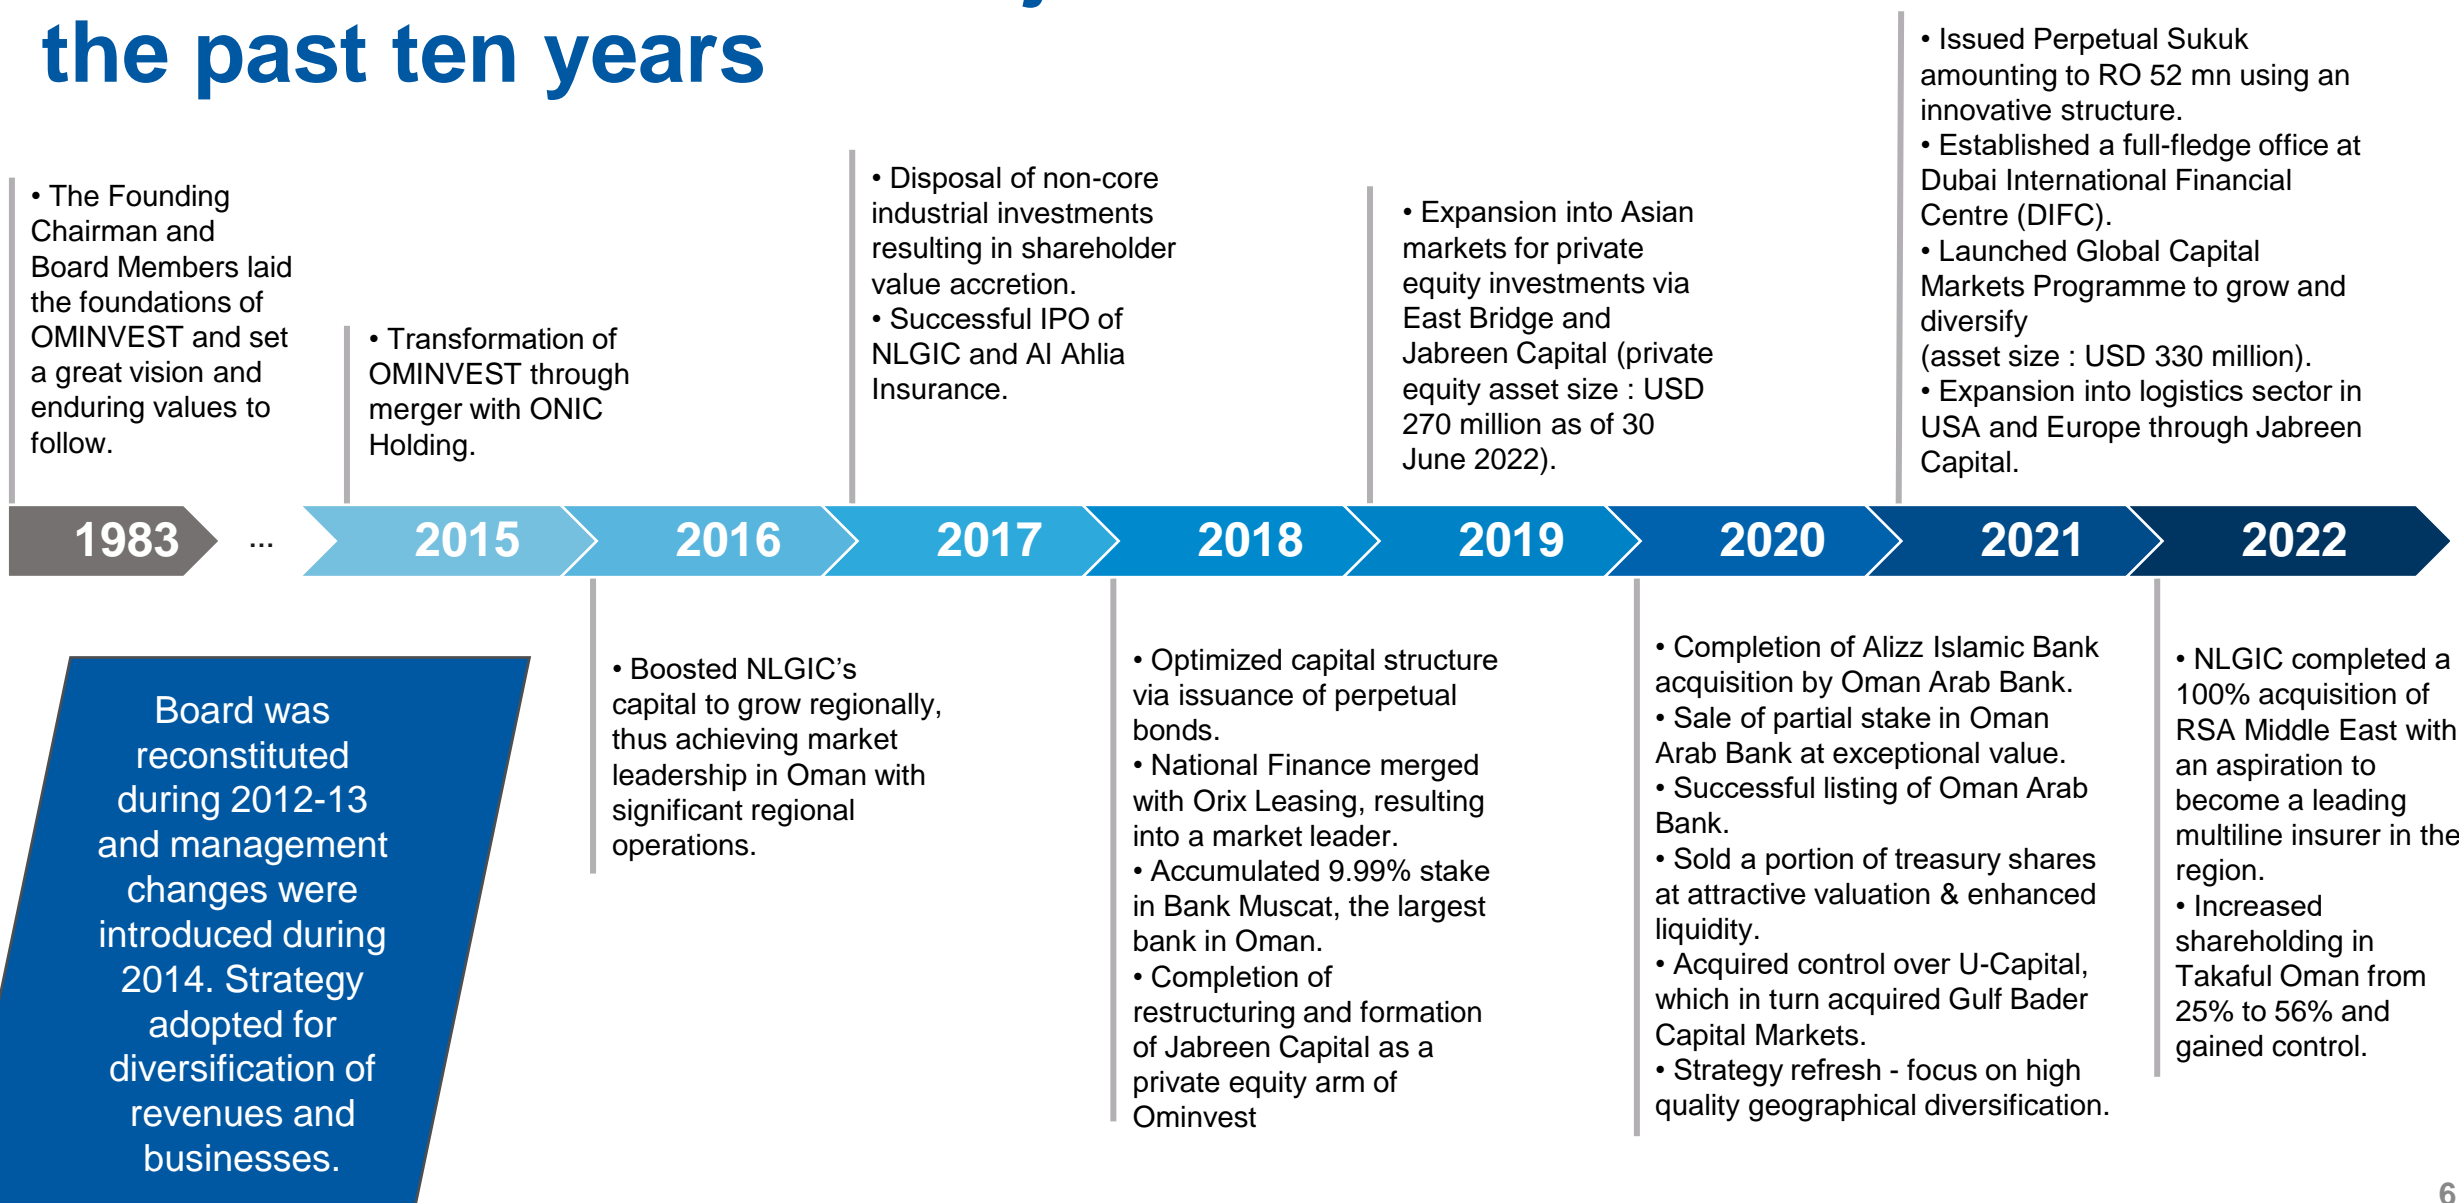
the past ten years

• The Founding Chairman and Board Members laid the foundations of OMINVEST and set a great vision and enduring values to follow.

• Transformation of OMINVEST through merger with ONIC Holding.

• Disposal of non-core industrial investments resulting in shareholder value accretion.
• Successful IPO of NLGIC and Al Ahlia Insurance.

• Expansion into Asian markets for private equity investments via East Bridge and Jabreen Capital (private equity asset size : USD 270 million as of 30 June 2022).

• Issued Perpetual Sukuk amounting to RO 52 mn using an innovative structure.
• Established a full-fledge office at Dubai International Financial Centre (DIFC).
• Launched Global Capital Markets Programme to grow and diversify (asset size : USD 330 million).
• Expansion into logistics sector in USA and Europe through Jabreen Capital.

1983 ... 2015 2016 2017 2018 2019 2020 2021 2022

Board was reconstituted during 2012-13 and management changes were introduced during 2014. Strategy adopted for diversification of revenues and businesses.

• Boosted NLGIC's capital to grow regionally, thus achieving market leadership in Oman with significant regional operations.

• Optimized capital structure via issuance of perpetual bonds.
• National Finance merged with Orix Leasing, resulting into a market leader.
• Accumulated 9.99% stake in Bank Muscat, the largest bank in Oman.
• Completion of restructuring and formation of Jabreen Capital as a private equity arm of Ominvest

• Completion of Alizz Islamic Bank acquisition by Oman Arab Bank.
• Sale of partial stake in Oman Arab Bank at exceptional value.
• Successful listing of Oman Arab Bank.
• Sold a portion of treasury shares at attractive valuation & enhanced liquidity.
• Acquired control over U-Capital, which in turn acquired Gulf Bader Capital Markets.
• Strategy refresh - focus on high quality geographical diversification.

• NLGIC completed a 100% acquisition of RSA Middle East with an aspiration to become a leading multiline insurer in the region.
• Increased shareholding in Takaful Oman from 25% to 56% and gained control.

6